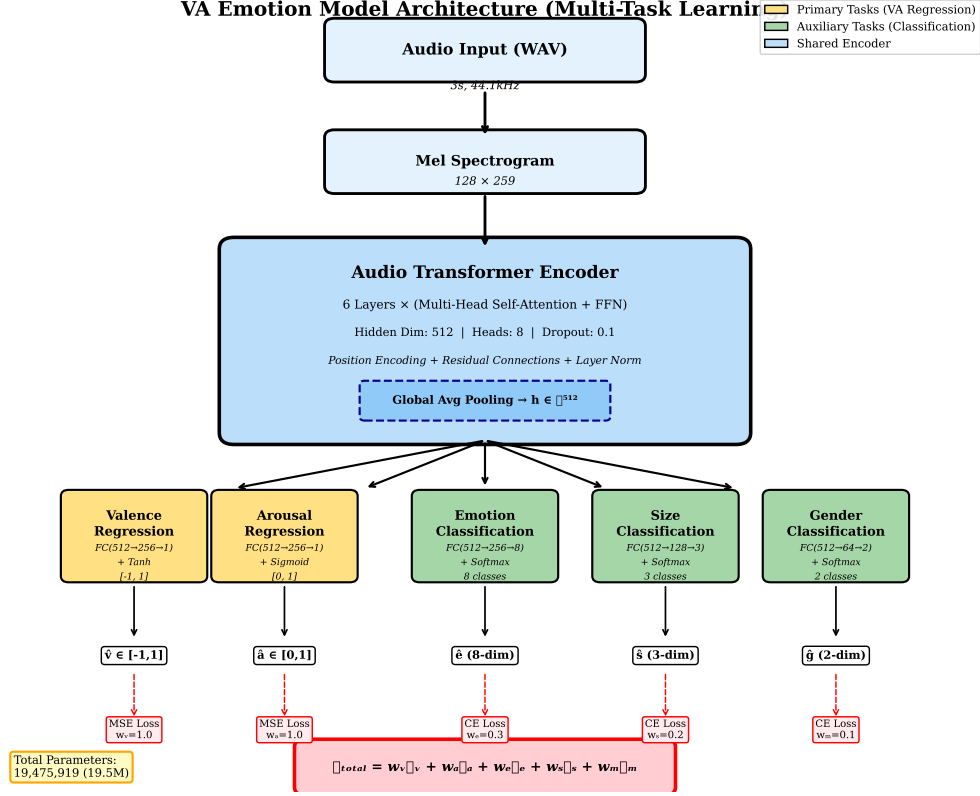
VA Emotion Model Architecture (Multi-Task Learnin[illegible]

Primary Tasks (VA Regression)
Auxiliary Tasks (Classification)
Shared Encoder

Audio Input (WAV)
3s, 44.1kHz

Mel Spectrogram
128 × 259

Audio Transformer Encoder
6 Layers × (Multi-Head Self-Attention + FFN)
Hidden Dim: 512 | Heads: 8 | Dropout: 0.1
Position Encoding + Residual Connections + Layer Norm
Global Avg Pooling → h ∈ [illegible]$^{512}$

Valence Regression
FC(512→256→1)
+ Tanh
[-1, 1]

Arousal Regression
FC(512→256→1)
+ Sigmoid
[0, 1]

Emotion Classification
FC(512→256→8)
+ Softmax
8 classes

Size Classification
FC(512→128→3)
+ Softmax
3 classes

Gender Classification
FC(512→64→2)
+ Softmax
2 classes

v̂ ∈ [-1,1]
â ∈ [0,1]
ê (8-dim)
ŝ (3-dim)
ĝ (2-dim)

MSE Loss
$w_v$=1.0

MSE Loss
$w_a$=1.0

CE Loss
$w_e$=0.3

CE Loss
$w_s$=0.2

CE Loss
$w_m$=0.1

Total Parameters:
19,475,919 (19.5M)

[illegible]$_{total}$ = $w_v$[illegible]$_v$ + $w_a$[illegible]$_a$ + $w_e$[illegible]$_e$ + $w_s$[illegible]$_s$ + $w_m$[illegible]$_m$